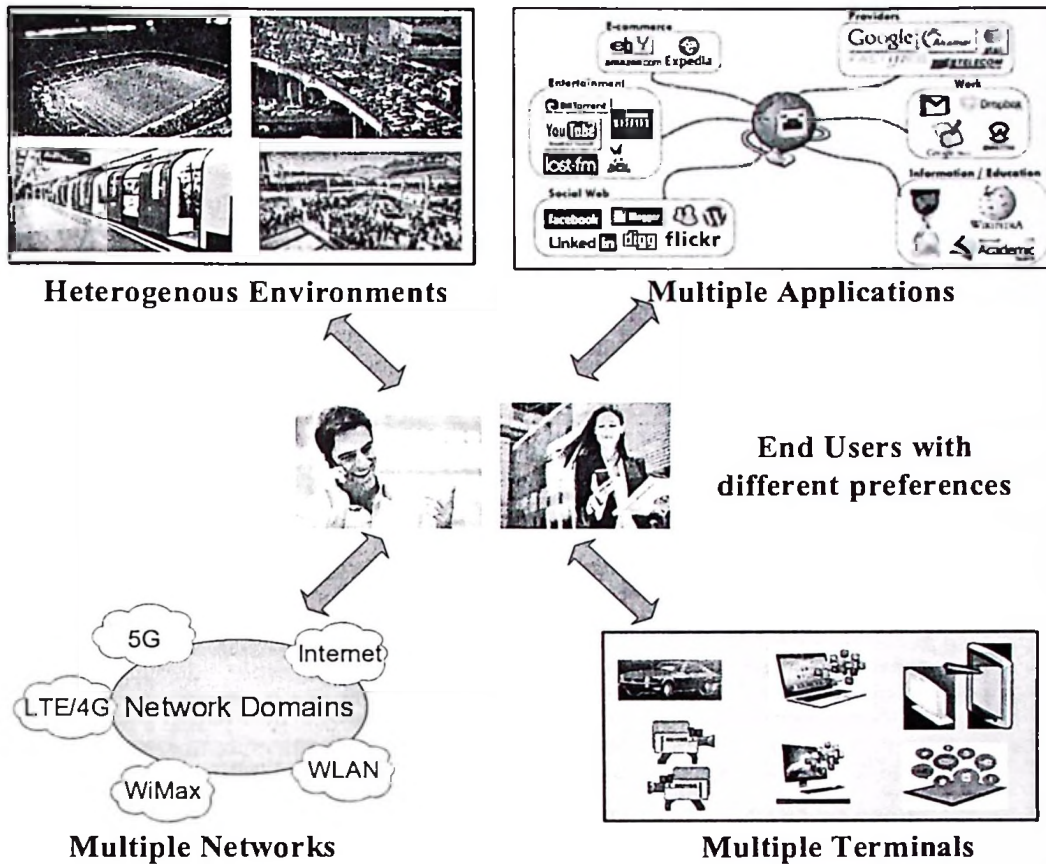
E-commerce
ebY amazon.com Expedia

Providers
Google Akamai AT&T TELECOM

Entertainment
BitTorrent YouTube last.fm

Work
Dropbox

Social Web
facebook Blogger Linked in digg flickr

Information / Education
WIKIPEDIA Academic

Heterogenous Environments

Multiple Applications

End Users with different preferences

5G
Internet
LTE/4G
Network Domains
WiMax
WLAN

Multiple Networks

Multiple Terminals